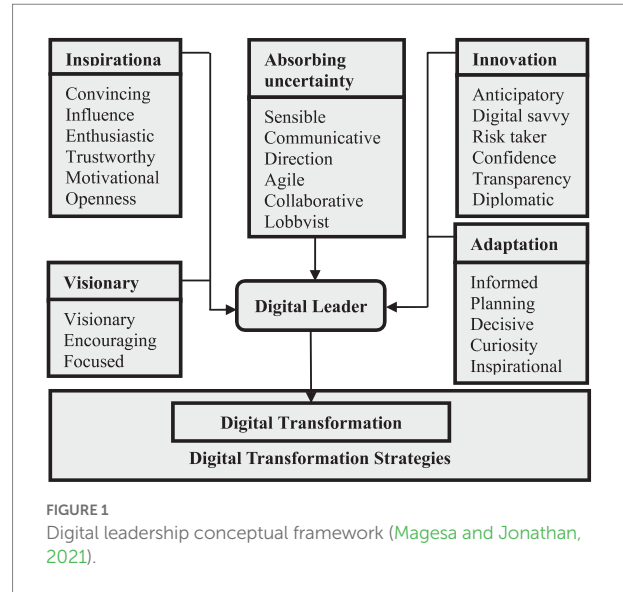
Inspirationa

Convincing
Influence
Enthusiastic
Trustworthy
Motivational
Openness

Absorbing uncertainty

Sensible
Communicative
Direction
Agile
Collaborative
Lobbyist

Innovation

Anticipatory
Digital savvy
Risk taker
Confidence
Transparency
Diplomatic

Visionary

Visionary
Encouraging
Focused

Digital Leader

Adaptation

Informed
Planning
Decisive
Curiosity
Inspirational

Digital Transformation

Digital Transformation Strategies

FIGURE 1
Digital leadership conceptual framework (Magesa and Jonathan, 2021).